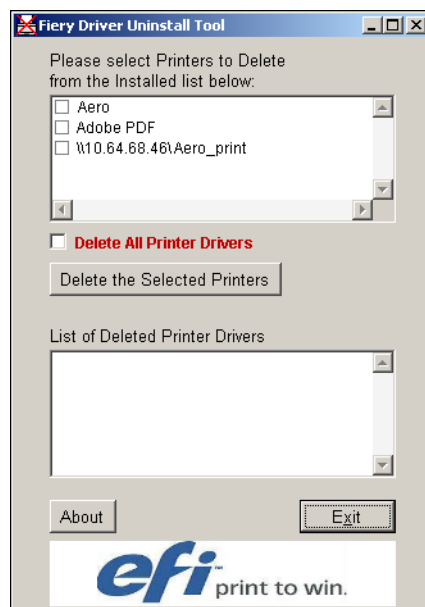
Fiery Driver Uninstall Tool

Please select Printers to Delete from the Installed list below:

Aero
Adobe PDF
\\10.64.68.46\Aero_print

Delete All Printer Drivers

Delete the Selected Printers

List of Deleted Printer Drivers

About

Exit

efi print to win.